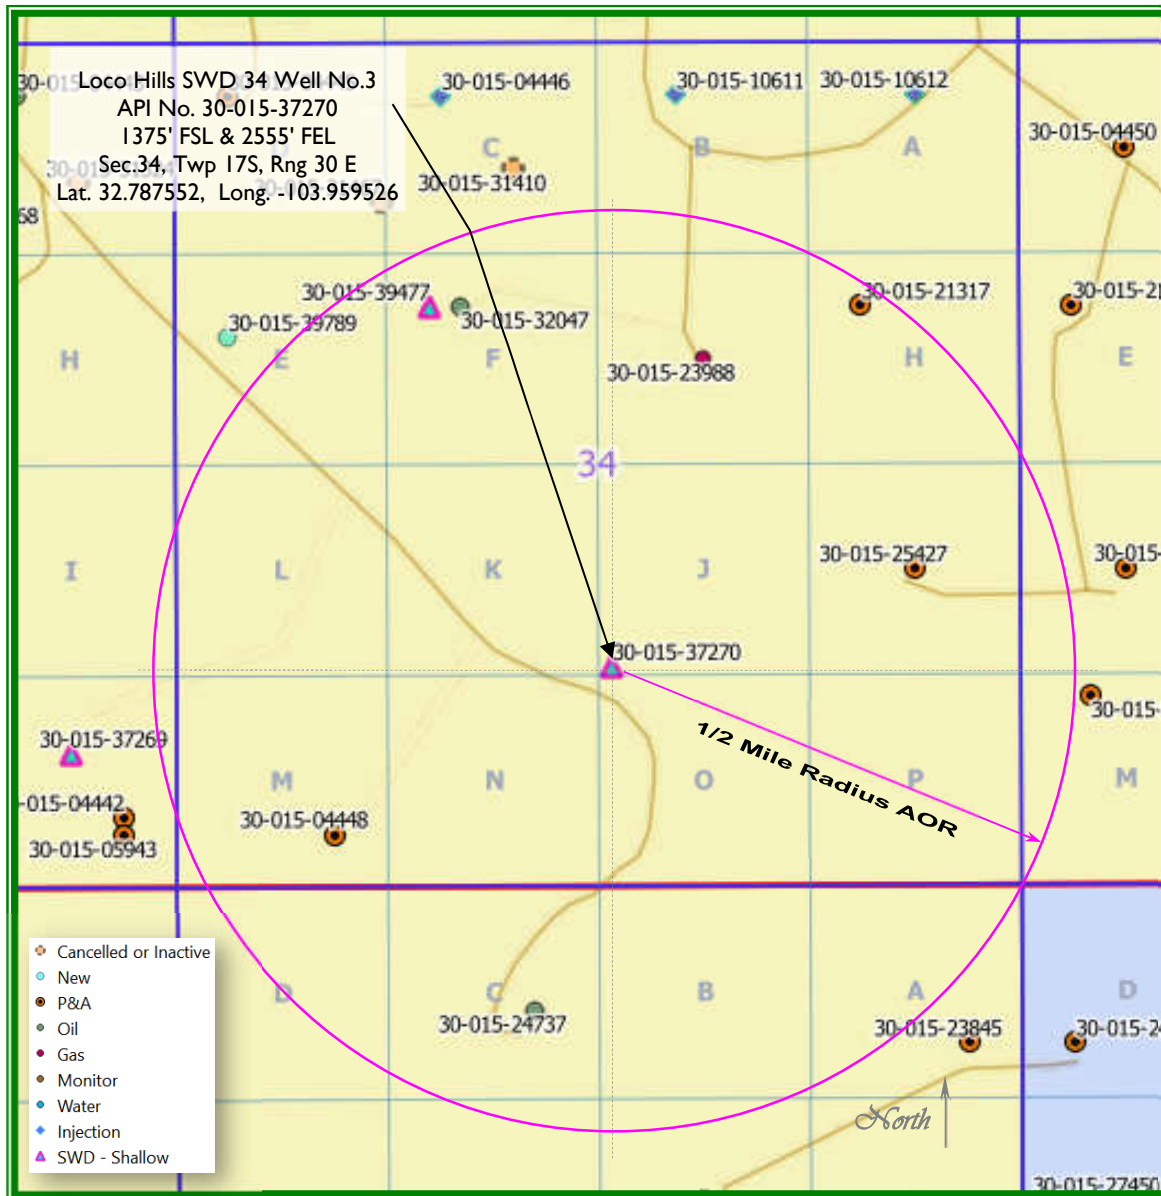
Loco Hills SWD 34 Well No.3
API No. 30-015-37270
1375' FSL & 2555' FEL
Sec.34, Twp 17S, Rng 30 E
Lat. 32.787552, Long. -103.959526

30-015
30-01
68
30-015-04446
30-015-10611
30-015-10612
30-015-04450
C
B
A
30-015-31410
30-015-39477
30-015-32047
30-015-39789
30-015-21317
30-015-2
H
E
F
30-015-23988
H
E
34
I
L
K
J
30-015-25427
30-015-
30-015-37270
30-015-
30-015-37269
M
N
O
P
M
1/2 Mile Radius AOR
-015-04442
30-015-04448
30-015-05943
D
C
B
A
D
30-015-24737
30-015-23845
30-015-2
North
30-015-27450

Cancelled or Inactive
New
P&A
Oil
Gas
Monitor
Water
Injection
SWD - Shallow